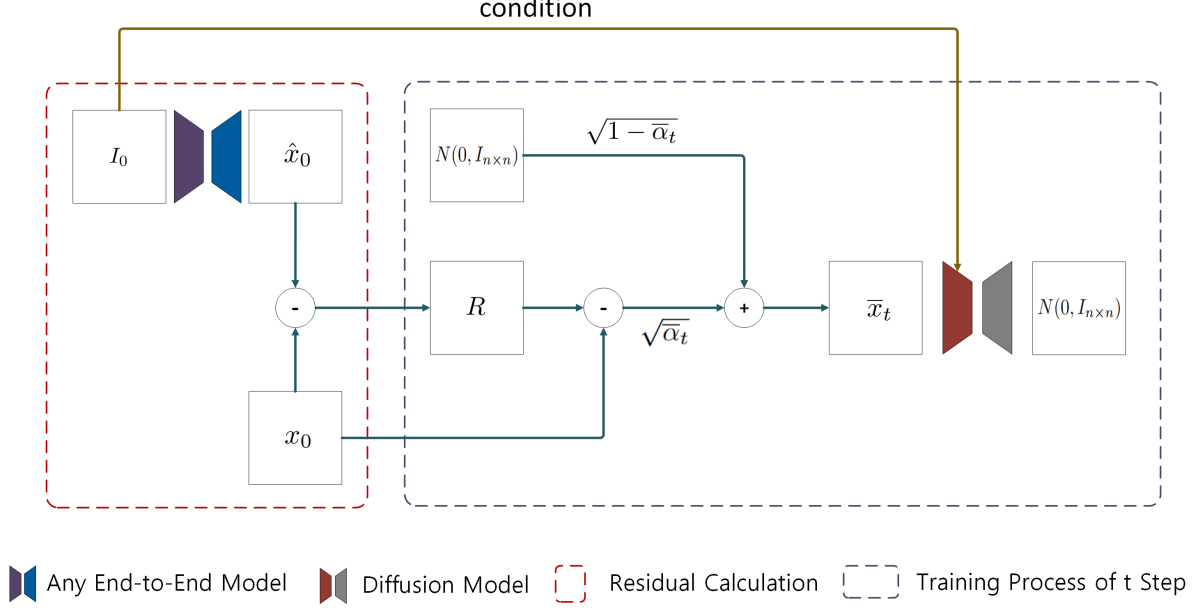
condition

$I_0$

$\hat{x}_0$

$N(0, I_{n\times n})$

$\sqrt{1-\overline{\alpha}_t}$

-

$R$

-

+

$\overline{x}_t$

$N(0, I_{n\times n})$

$\sqrt{\overline{\alpha}_t}$

$x_0$

Any End-to-End Model

Diffusion Model

Residual Calculation

Training Process of t Step